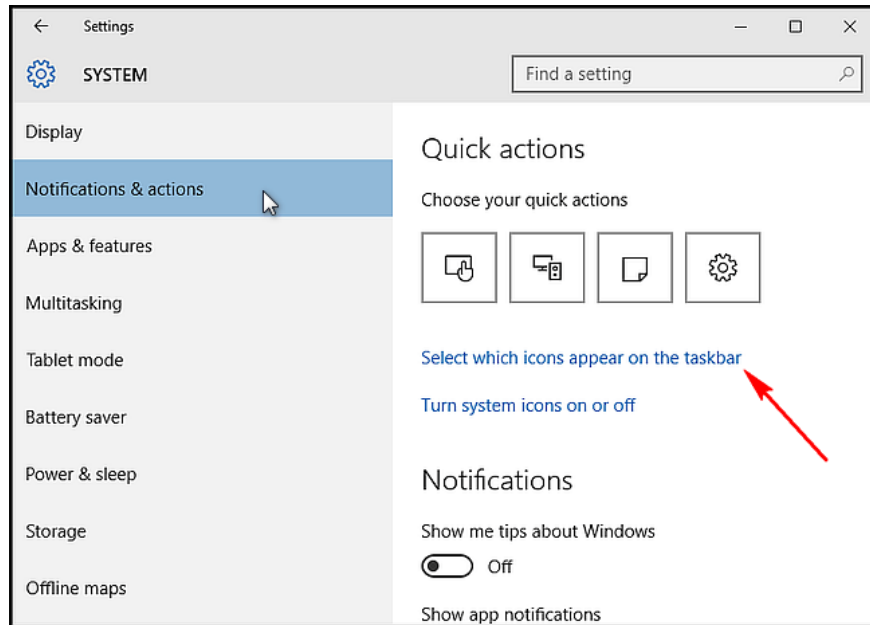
Settings

SYSTEM

Find a setting

Display

Notifications & actions

Apps & features

Multitasking

Tablet mode

Battery saver

Power & sleep

Storage

Offline maps

Quick actions

Choose your quick actions

Select which icons appear on the taskbar

Turn system icons on or off

Notifications

Show me tips about Windows

Off

Show app notifications